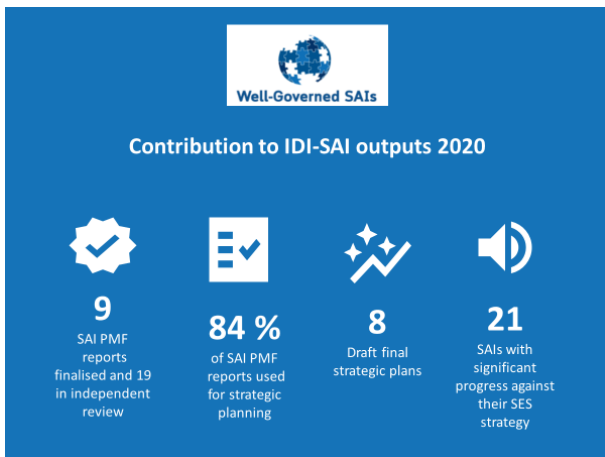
Well-Governed SAIs

Contribution to IDI-SAI outputs 2020

9
SAI PMF reports finalised and 19 in independent review

84 %
of SAI PMF reports used for strategic planning

8
Draft final strategic plans

21
SAIs with significant progress against their SES strategy